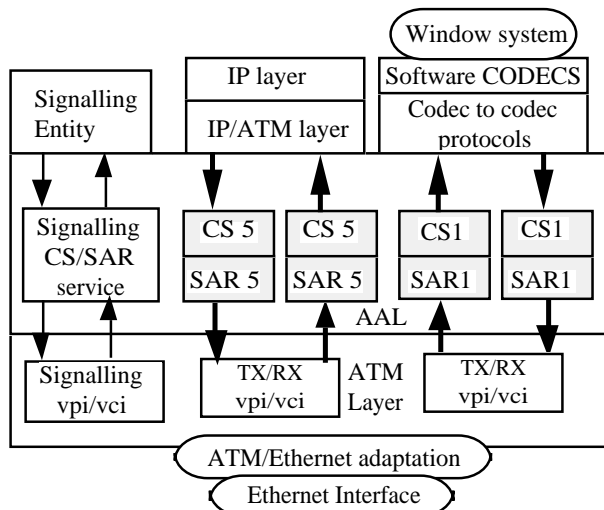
Window system

IP layer

Software CODECS

Signalling Entity

IP/ATM layer

Codec to codec protocols

Signalling CS/SAR service

CS 5

SAR 5

CS 5

SAR 5

CS1

SAR1

CS1

SAR1

AAL

Signalling vpi/vci

TX/RX vpi/vci

ATM Layer

TX/RX vpi/vci

ATM/Ethernet adaptation

Ethernet Interface